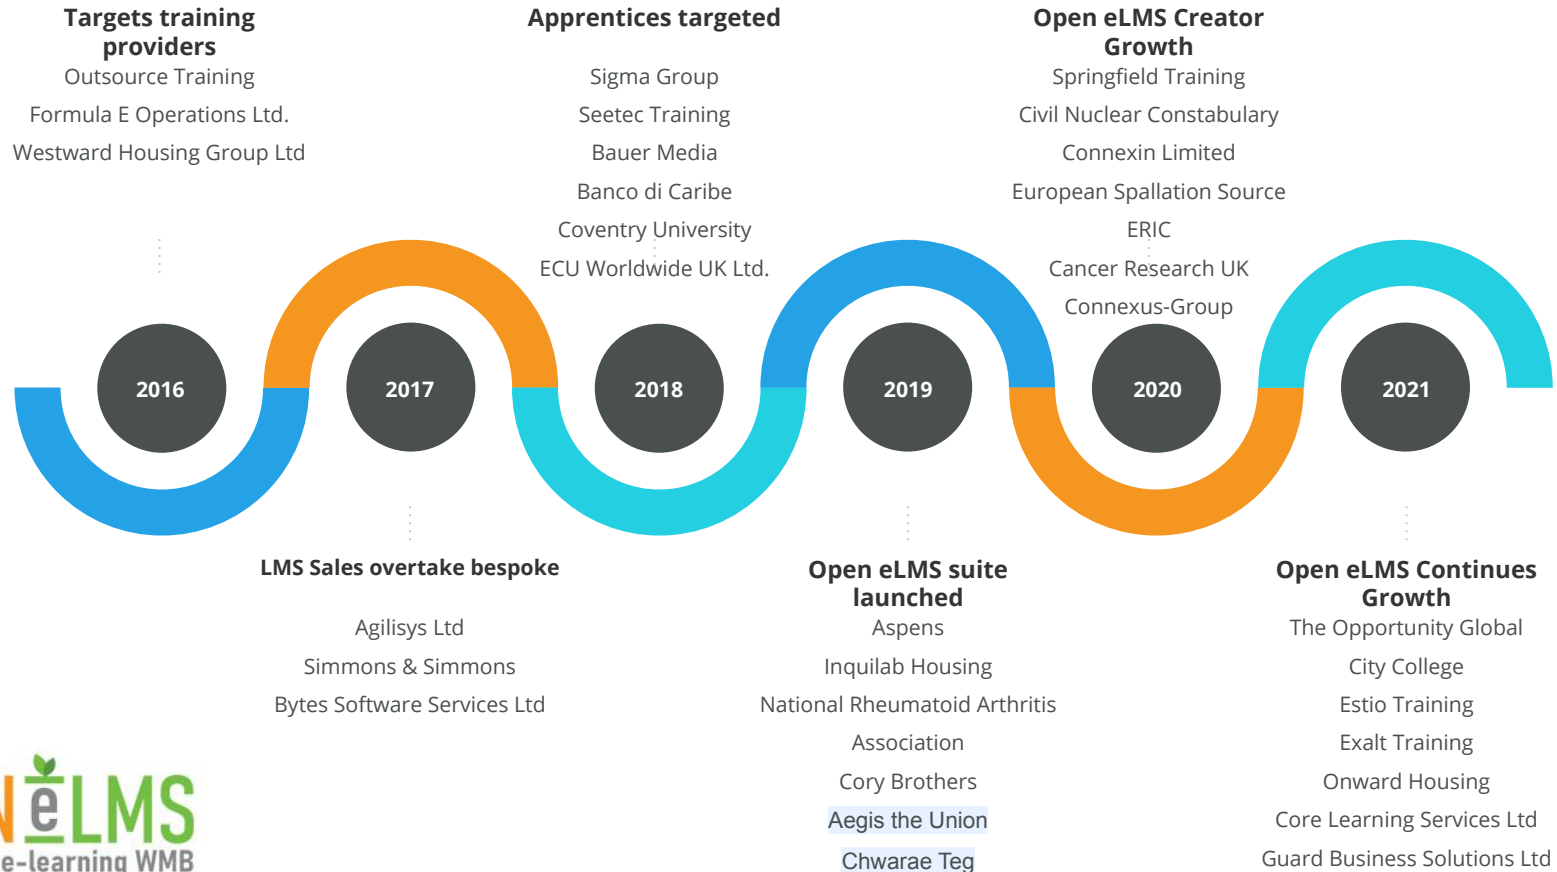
Targets training providers
Outsource Training
Formula E Operations Ltd.
Westward Housing Group Ltd

Apprentices targeted
Sigma Group
Seetec Training
Bauer Media
Banco di Caribe
Coventry University
ECU Worldwide UK Ltd.

Open eLMS Creator Growth
Springfield Training
Civil Nuclear Constabulary
Connexin Limited
European Spallation Source
ERIC
Cancer Research UK
Connexus-Group

2016
2017
2018
2019
2020
2021

LMS Sales overtake bespoke
Agilisys Ltd
Simmons & Simmons
Bytes Software Services Ltd

Open eLMS suite launched
Aspens
Inquilab Housing
National Rheumatoid Arthritis Association
Cory Brothers
Aegis the Union
Chwarae Teg

Open eLMS Continues Growth
The Opportunity Global
City College
Estio Training
Exalt Training
Onward Housing
Core Learning Services Ltd
Guard Business Solutions Ltd

NeLMS
e-learning WMB